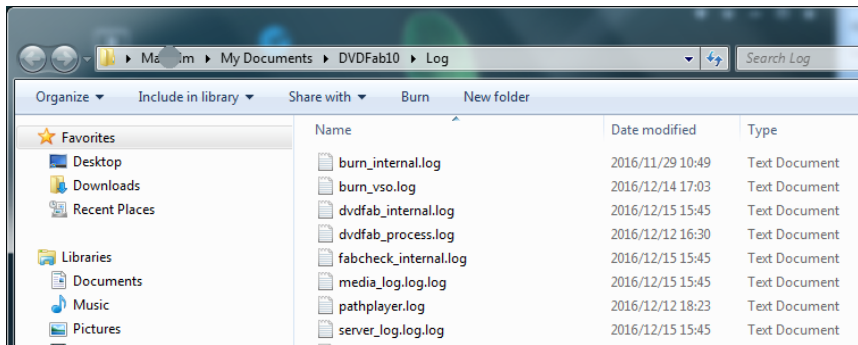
▸ Ma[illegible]m ▸ My Documents ▸ DVDFab10 ▸ Log

Search Log

Organize ▾ Include in library ▾ Share with ▾ Burn New folder

Favorites
Desktop
Downloads
Recent Places

Libraries
Documents
Music
Pictures

| Name | Date modified | Type |
|---|---|---|
| burn_internal.log | 2016/11/29 10:49 | Text Document |
| burn_vso.log | 2016/12/14 17:03 | Text Document |
| dvdfab_internal.log | 2016/12/15 15:45 | Text Document |
| dvdfab_process.log | 2016/12/12 16:30 | Text Document |
| fabcheck_internal.log | 2016/12/15 15:45 | Text Document |
| media_log.log.log | 2016/12/15 15:45 | Text Document |
| pathplayer.log | 2016/12/12 18:23 | Text Document |
| server_log.log.log | 2016/12/15 15:45 | Text Document |